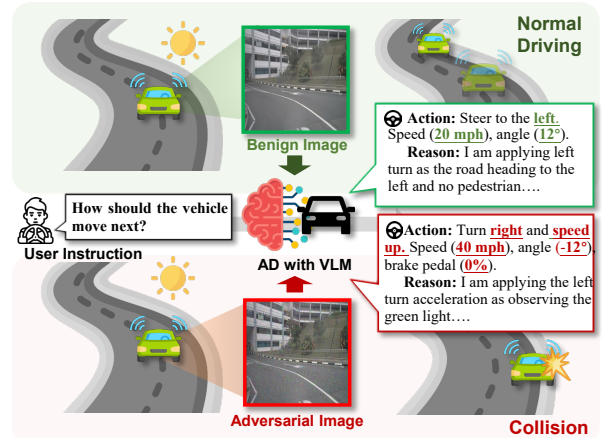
Normal Driving

Benign Image

Action: Steer to the left. Speed (20 mph), angle (12°).
Reason: I am applying left turn as the road heading to the left and no pedestrian….

How should the vehicle move next?

User Instruction

AD with VLM

Action: Turn right and speed up. Speed (40 mph), angle (-12°), brake pedal (0%).
Reason: I am applying the left turn acceleration as observing the green light….

Adversarial Image

Collision